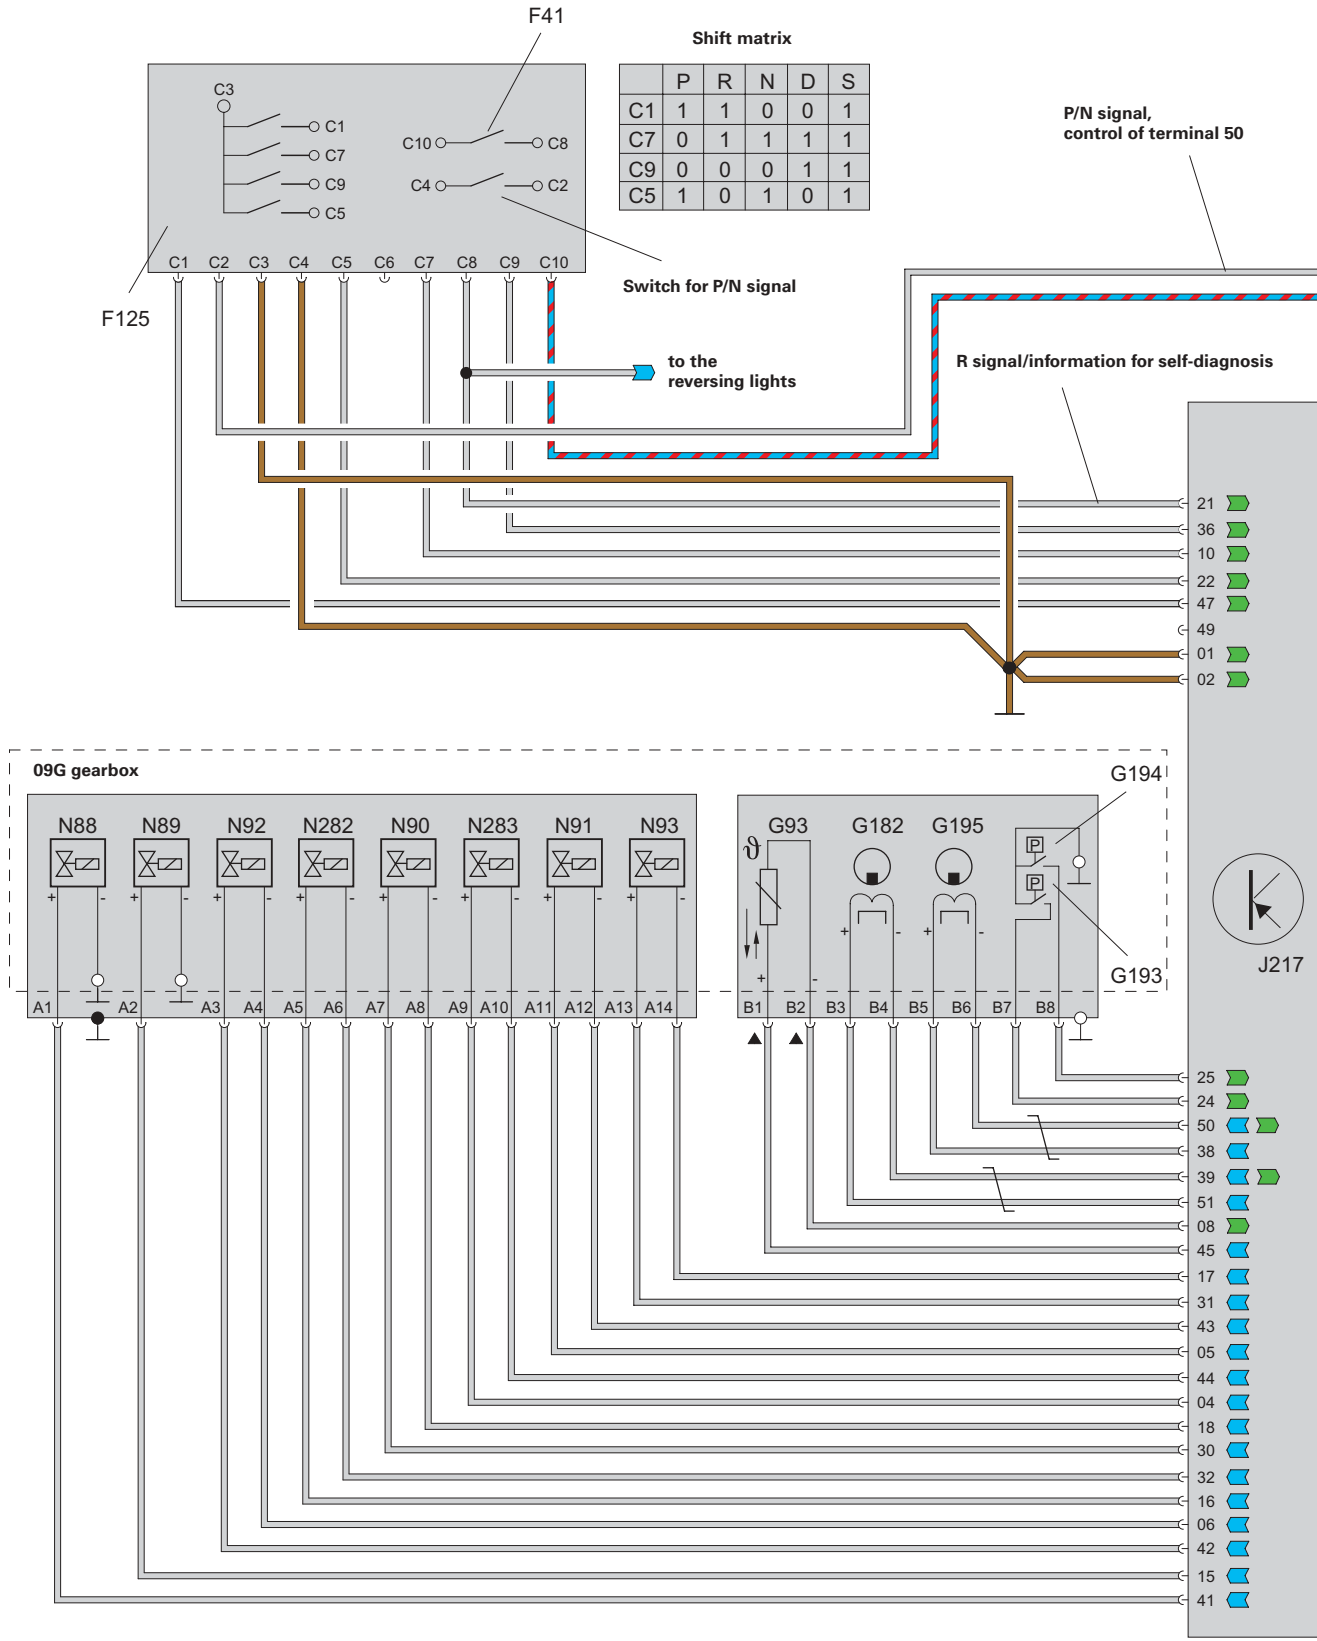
F41

Shift matrix

| | P | R | N | D | S |
|---|---|---|---|---|---|
| C1 | 1 | 1 | 0 | 0 | 1 |
| C7 | 0 | 1 | 1 | 1 | 1 |
| C9 | 0 | 0 | 0 | 1 | 1 |
| C5 | 1 | 0 | 1 | 0 | 1 |

C3
C1
C7
C9
C5
C10
C8
C4
C2

P/N signal, control of terminal 50

C1 C2 C3 C4 C5 C6 C7 C8 C9 C10

Switch for P/N signal

F125

to the reversing lights

R signal/information for self-diagnosis

21
36
10
22
47
49
01
02

09G gearbox

G194

N88 N89 N92 N282 N90 N283 N91 N93

G93 G182 G195

ϑ

P
P

G193

J217

A1 A2 A3 A4 A5 A6 A7 A8 A9 A10 A11 A12 A13 A14

B1 B2 B3 B4 B5 B6 B7 B8

25
24
50
38
39
51
08
45
17
31
43
05
44
04
18
30
32
16
06
42
15
41